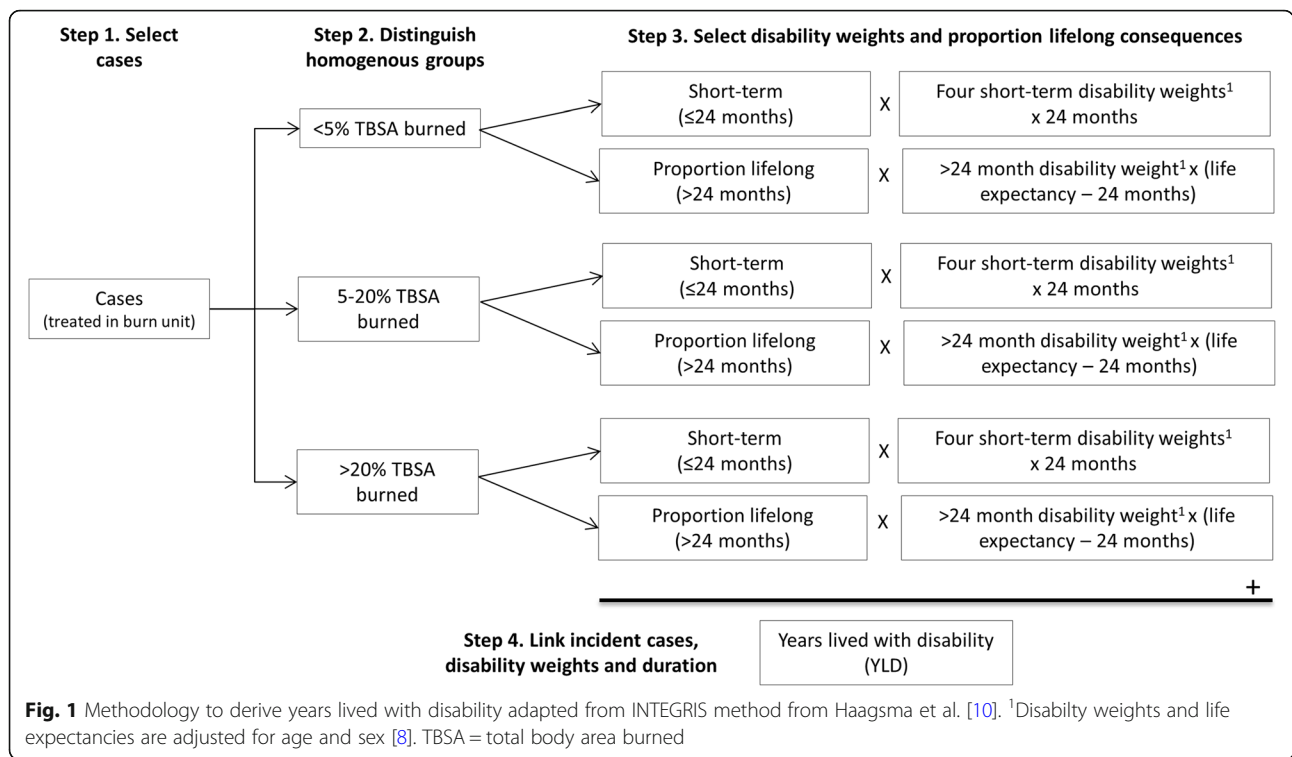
Step 1. Select cases

Step 2. Distinguish homogenous groups

Step 3. Select disability weights and proportion lifelong consequences

Cases
(treated in burn unit)

<5% TBSA burned

Short-term
(≤24 months)

X

Four short-term disability weights$^1$
x 24 months

Proportion lifelong
(>24 months)

X

>24 month disability weight$^1$ x (life expectancy – 24 months)

5-20% TBSA burned

Short-term
(≤24 months)

X

Four short-term disability weights$^1$
x 24 months

Proportion lifelong
(>24 months)

X

>24 month disability weight$^1$ x (life expectancy – 24 months)

>20% TBSA burned

Short-term
(≤24 months)

X

Four short-term disability weights$^1$
x 24 months

Proportion lifelong
(>24 months)

X

>24 month disability weight$^1$ x (life expectancy – 24 months)

+

Step 4. Link incident cases, disability weights and duration

Years lived with disability
(YLD)

Fig. 1 Methodology to derive years lived with disability adapted from INTEGRIS method from Haagsma et al. [10]. $^1$Disabilty weights and life expectancies are adjusted for age and sex [8]. TBSA = total body area burned